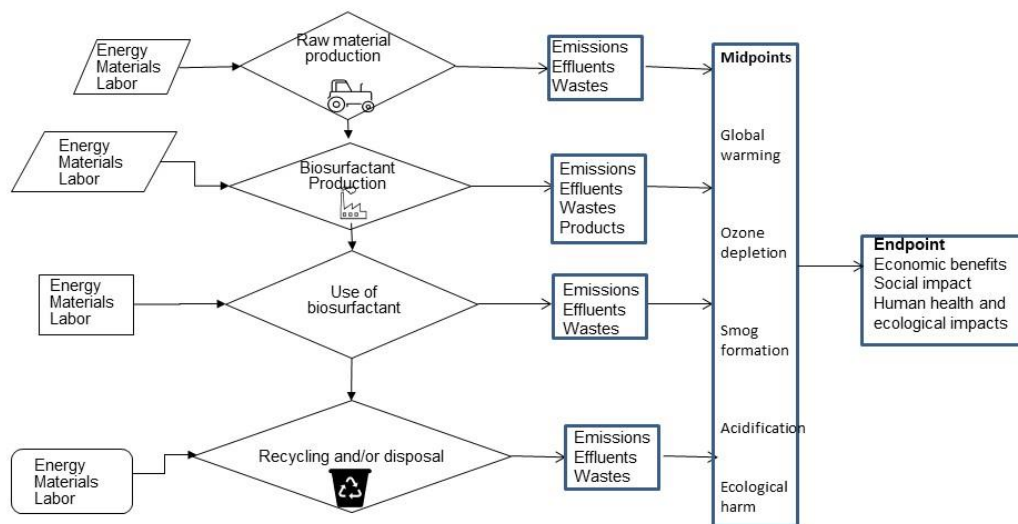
Energy
Materials
Labor

Raw material production

Emissions
Effluents
Wastes

Midpoints

Global warming

Ozone depletion

Smog formation

Acidification

Ecological harm

Energy
Materials
Labor

Biosurfactant Production

Emissions
Effluents
Wastes
Products

Endpoint
Economic benefits
Social impact
Human health and ecological impacts

Energy
Materials
Labor

Use of biosurfactant

Emissions
Effluents
Wastes

Energy
Materials
Labor

Recycling and/or disposal

Emissions
Effluents
Wastes